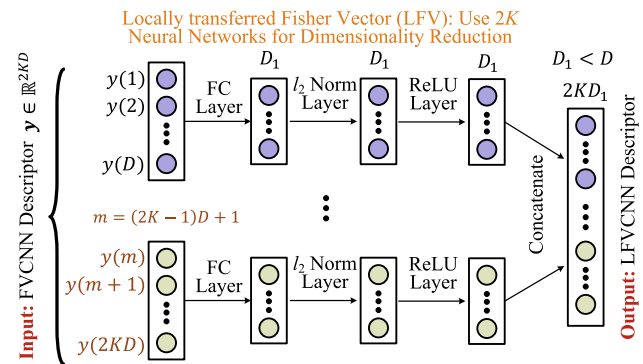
Locally transferred Fisher Vector (LFV): Use $2K$ Neural Networks for Dimensionality Reduction

Input: FVCNN Descriptor $\boldsymbol{y} \in \mathbb{R}^{2KD}$

$y(1)$
$y(2)$
$y(D)$

FC Layer

$D_1$

$l_2$ Norm Layer

$D_1$

ReLU Layer

$D_1$

$D_1 < D$

$2KD_1$

$m = (2K-1)D + 1$

$y(m)$
$y(m+1)$
$y(2KD)$

FC Layer

$l_2$ Norm Layer

ReLU Layer

Concatenate

Output: LFVCNN Descriptor